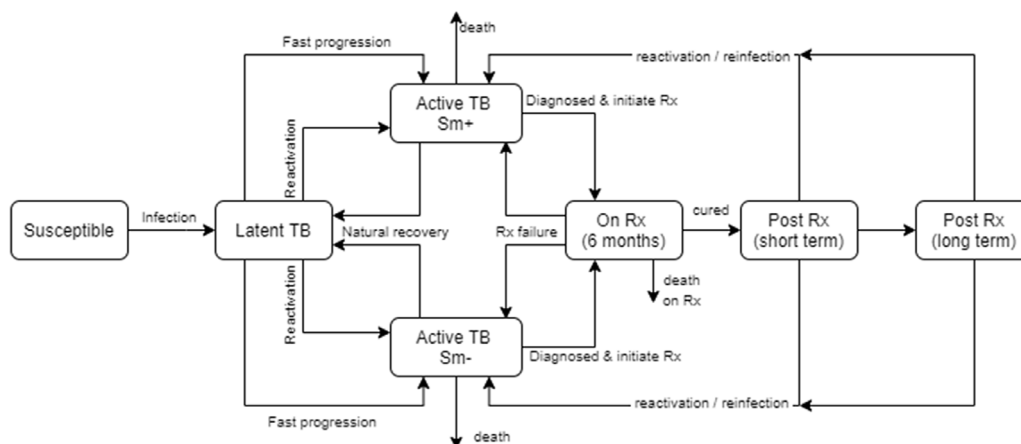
death

Fast progression

reactivation / reinfection

Active TB
Sm+

Diagnosed & initiate Rx

Reactivation

Susceptible

Infection

Latent TB

Natural recovery

Rx failure

On Rx
(6 months)

cured

Post Rx
(short term)

Post Rx
(long term)

death
on Rx

Reactivation

Active TB
Sm-

Diagnosed & initiate Rx

Fast progression

reactivation / reinfection

death